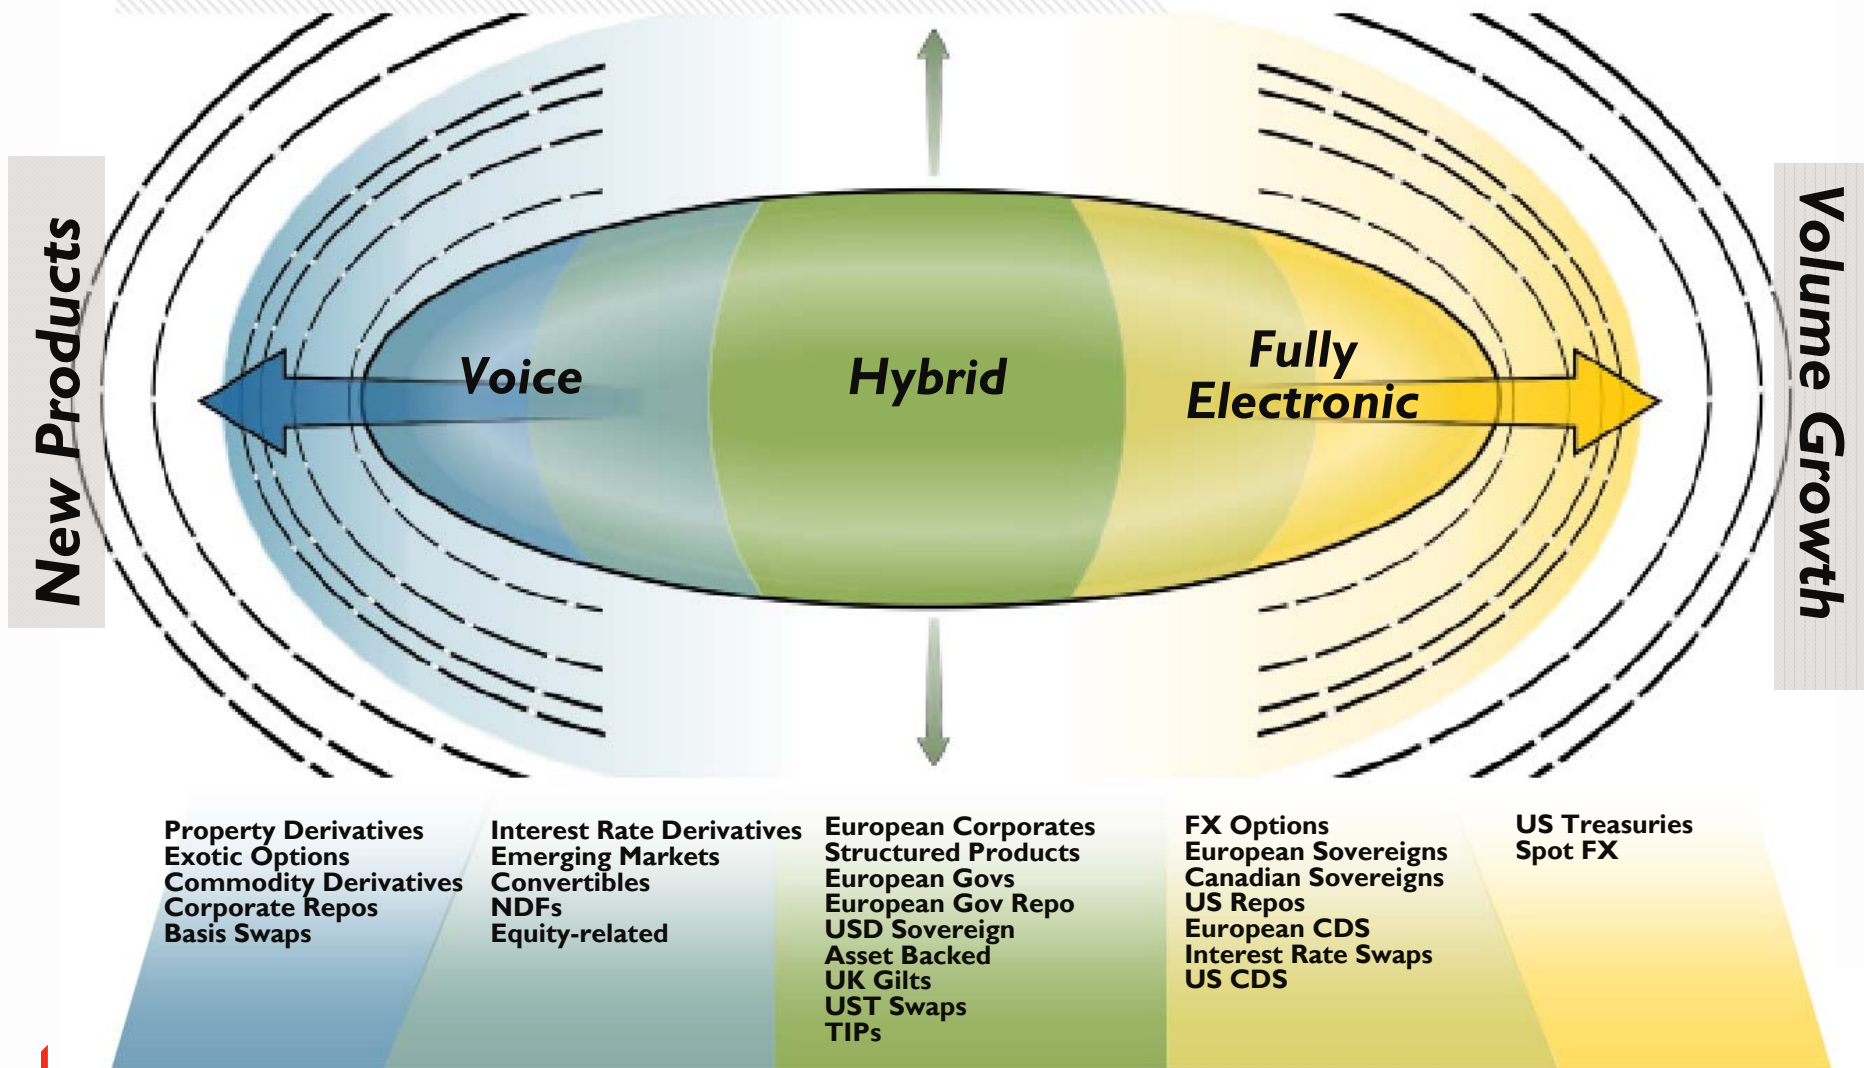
New Products

Voice

Hybrid

Fully Electronic

Volume Growth

Property Derivatives
Exotic Options
Commodity Derivatives
Corporate Repos
Basis Swaps

Interest Rate Derivatives
Emerging Markets
Convertibles
NDFs
Equity-related

European Corporates
Structured Products
European Govs
European Gov Repo
USD Sovereign
Asset Backed
UK Gilts
UST Swaps
TIPs

FX Options
European Sovereigns
Canadian Sovereigns
US Repos
European CDS
Interest Rate Swaps
US CDS

US Treasuries
Spot FX